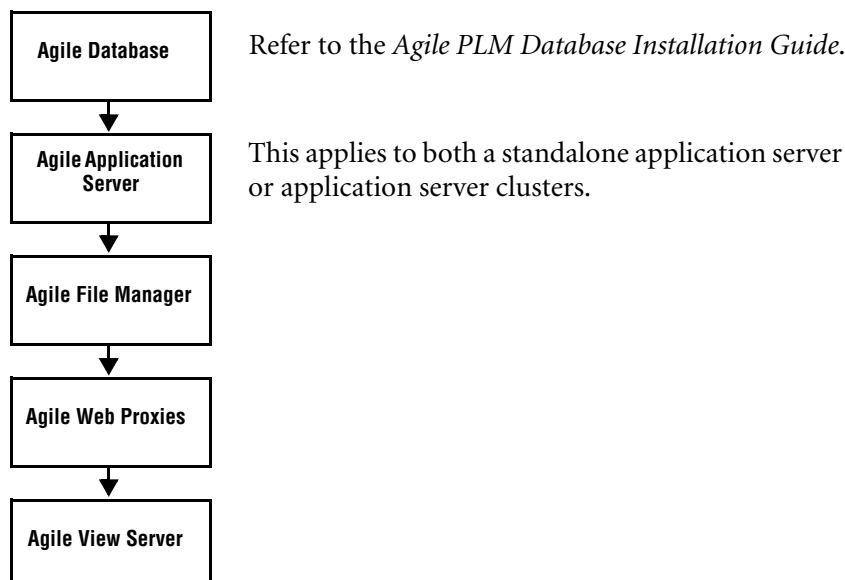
Agile Database

Refer to the *Agile PLM Database Installation Guide*.

Agile Application Server

This applies to both a standalone application server or application server clusters.

Agile File Manager

Agile Web Proxies

Agile View Server